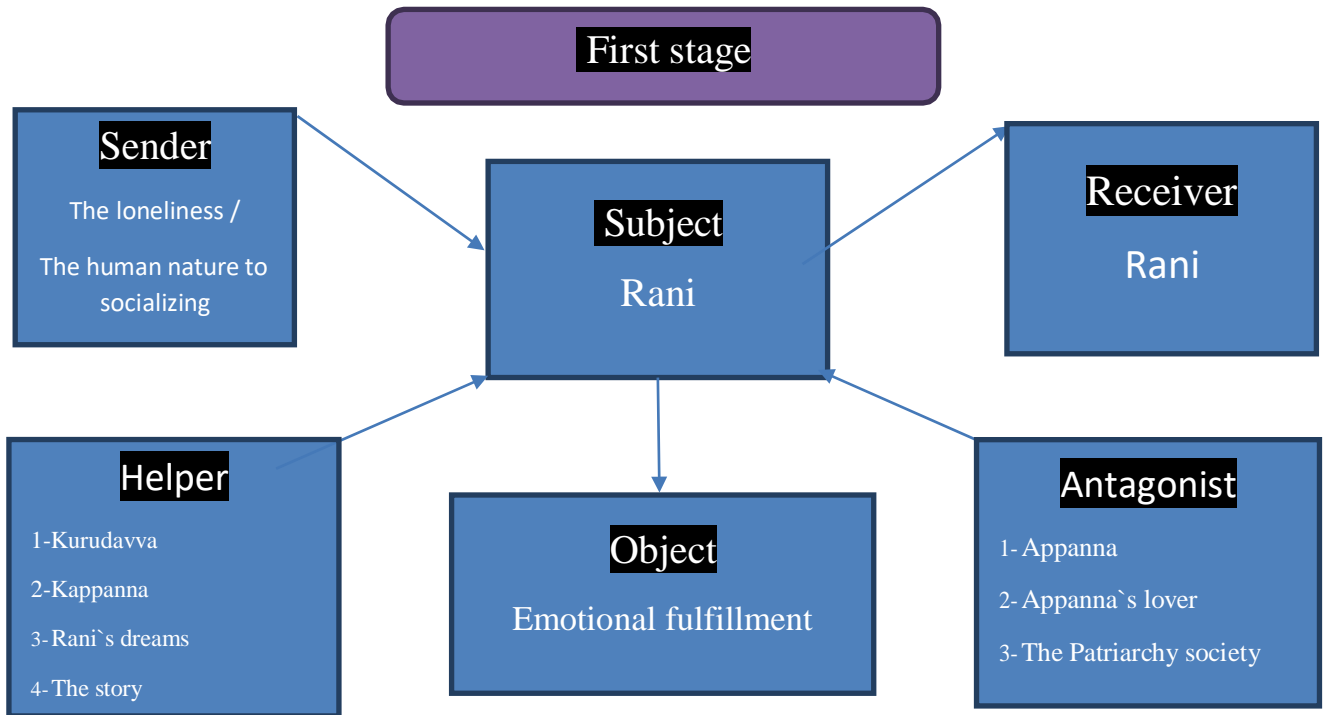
First stage

Sender
The loneliness /
The human nature to socializing

Subject
Rani

Receiver
Rani

Helper
1-Kurudavva
2-Kappanna
3-Rani`s dreams
4-The story

Object
Emotional fulfillment

Antagonist
1-Appanna
2-Appanna`s lover
3-The Patriarchy society